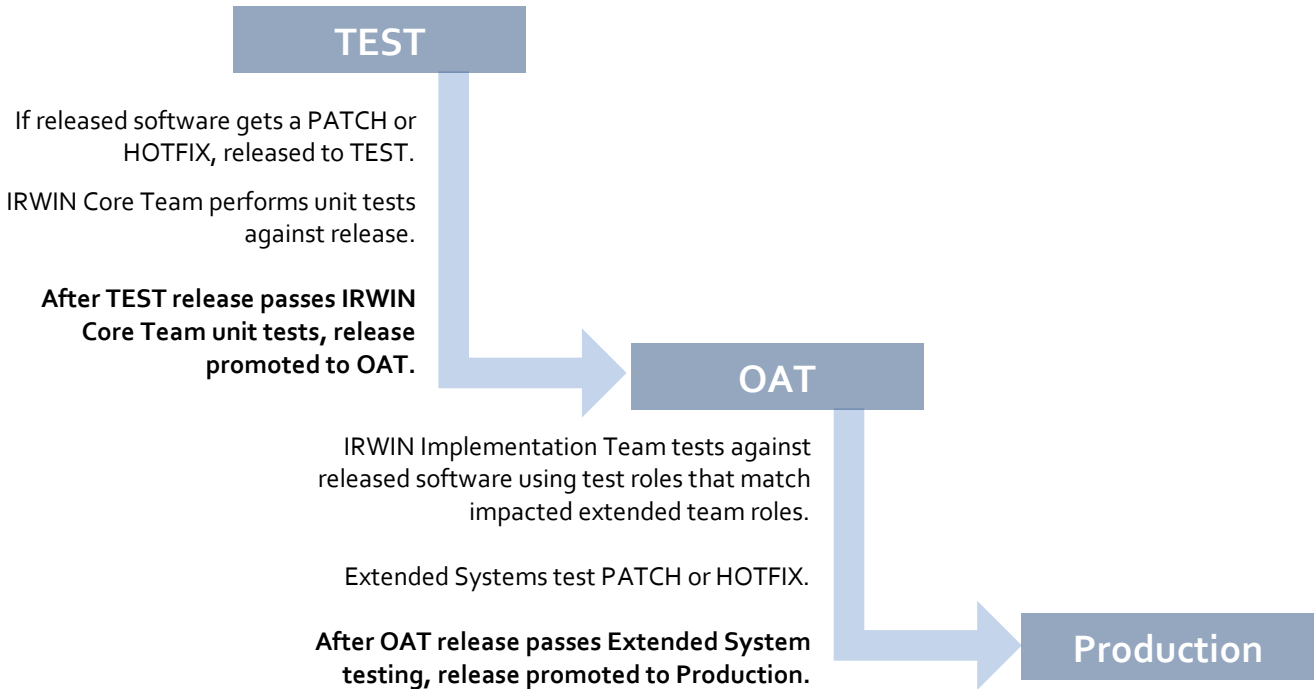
TEST

If released software gets a PATCH or HOTFIX, released to TEST.

IRWIN Core Team performs unit tests against release.

**After TEST release passes IRWIN Core Team unit tests, release promoted to OAT.**

OAT

IRWIN Implementation Team tests against released software using test roles that match impacted extended team roles.

Extended Systems test PATCH or HOTFIX.

**After OAT release passes Extended System testing, release promoted to Production.**

Production